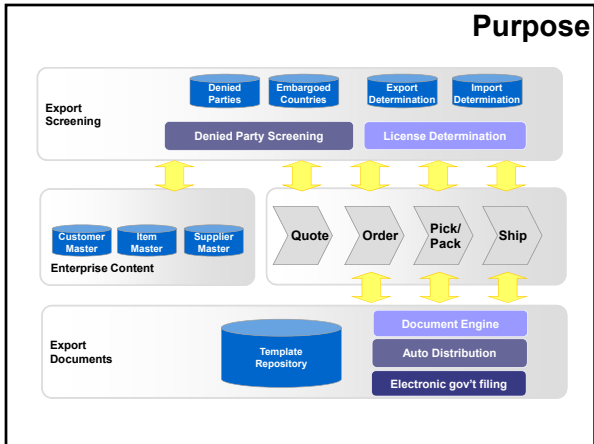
Purpose

Export Screening

Denied Parties

Embargoed Countries

Export Determination

Import Determination

Denied Party Screening

License Determination

Customer Master

Item Master

Supplier Master

Enterprise Content

Quote

Order

Pick/ Pack

Ship

Export Documents

Template Repository

Document Engine

Auto Distribution

Electronic gov't filing